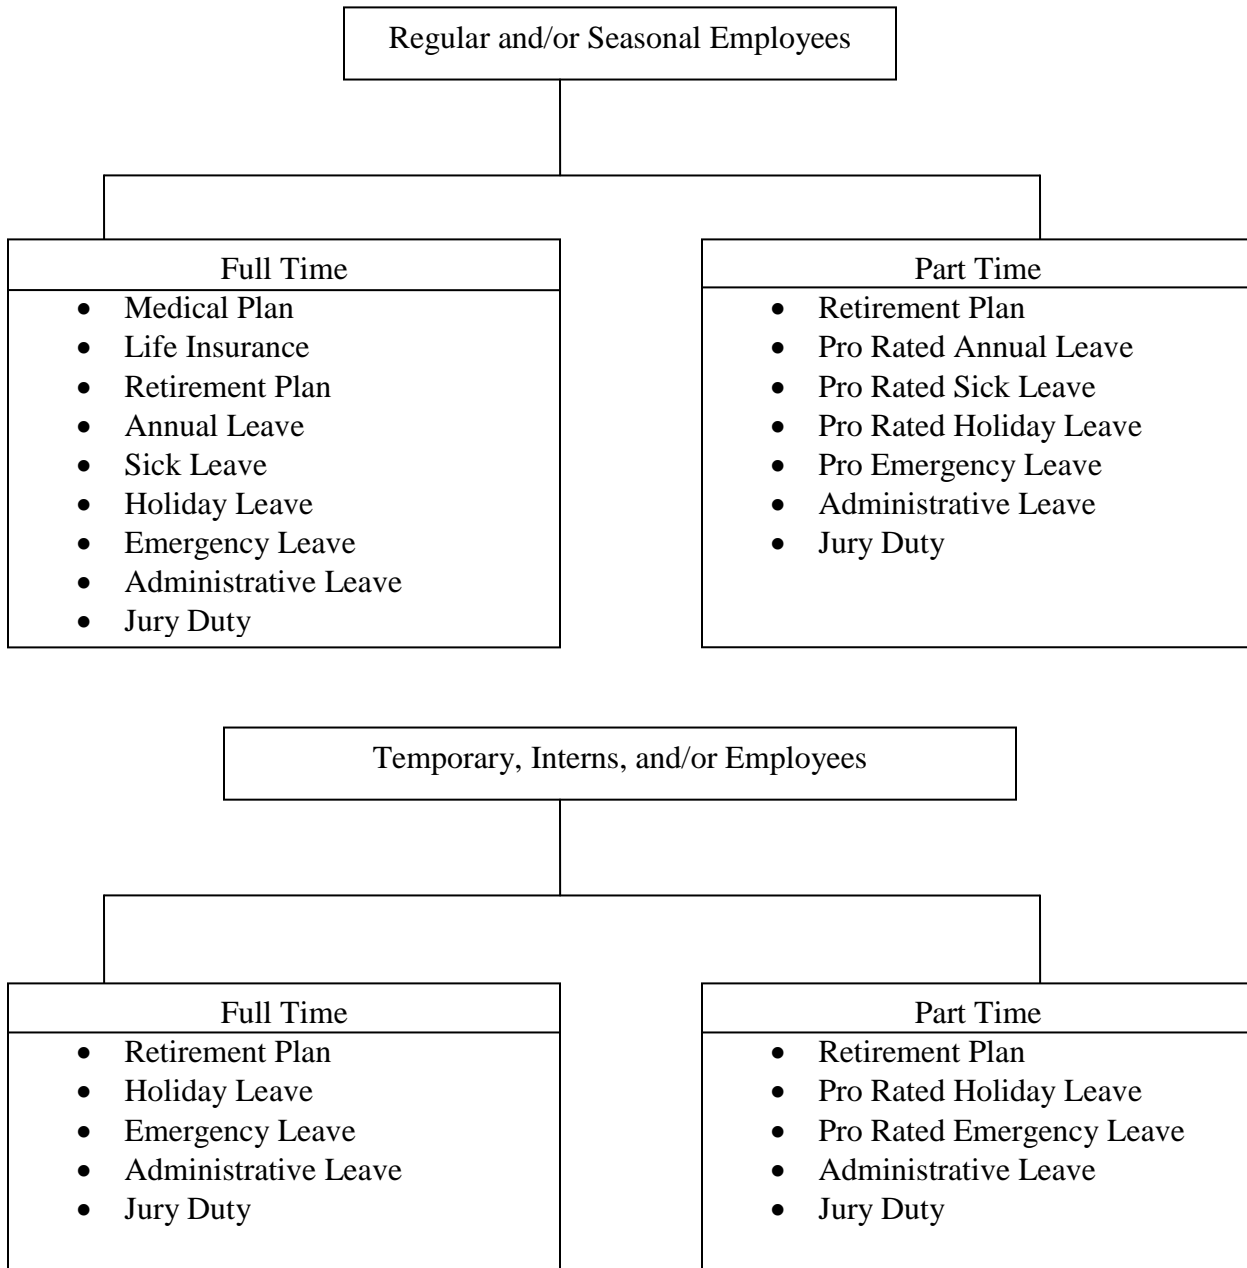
Regular and/or Seasonal Employees

Full Time
- Medical Plan
- Life Insurance
- Retirement Plan
- Annual Leave
- Sick Leave
- Holiday Leave
- Emergency Leave
- Administrative Leave
- Jury Duty

Part Time
- Retirement Plan
- Pro Rated Annual Leave
- Pro Rated Sick Leave
- Pro Rated Holiday Leave
- Pro Emergency Leave
- Administrative Leave
- Jury Duty

Temporary, Interns, and/or Employees

Full Time
- Retirement Plan
- Holiday Leave
- Emergency Leave
- Administrative Leave
- Jury Duty

Part Time
- Retirement Plan
- Pro Rated Holiday Leave
- Pro Rated Emergency Leave
- Administrative Leave
- Jury Duty